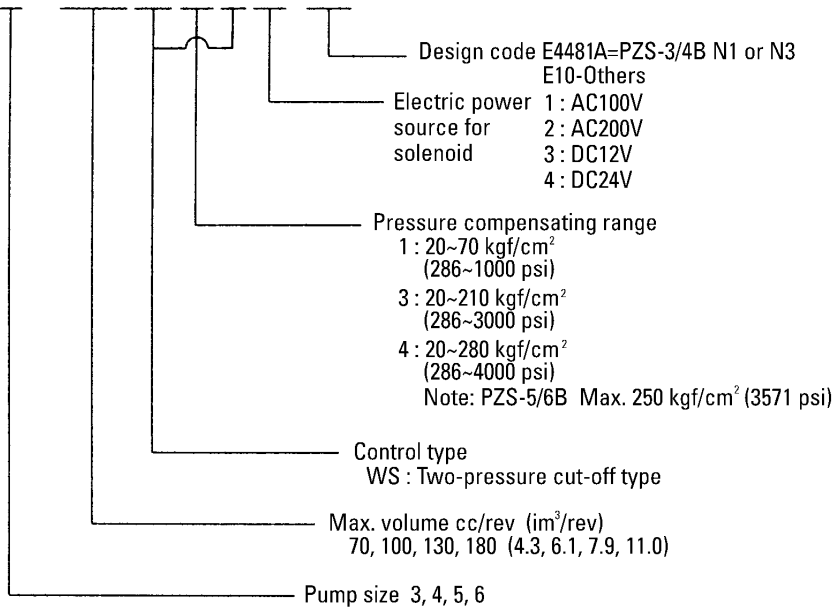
Design code E4481A=PZS-3/4B N1 or N3
E10-Others

Electric power source for solenoid
1 : AC100V
2 : AC200V
3 : DC12V
4 : DC24V

Pressure compensating range
1 : 20~70 kgf/cm$^2$ (286~1000 psi)
3 : 20~210 kgf/cm$^2$ (286~3000 psi)
4 : 20~280 kgf/cm$^2$ (286~4000 psi)
Note: PZS-5/6B Max. 250 kgf/cm$^2$ (3571 psi)

Control type
WS : Two-pressure cut-off type

Max. volume cc/rev (im$^3$/rev)
70, 100, 130, 180 (4.3, 6.1, 7.9, 11.0)

Pump size 3, 4, 5, 6